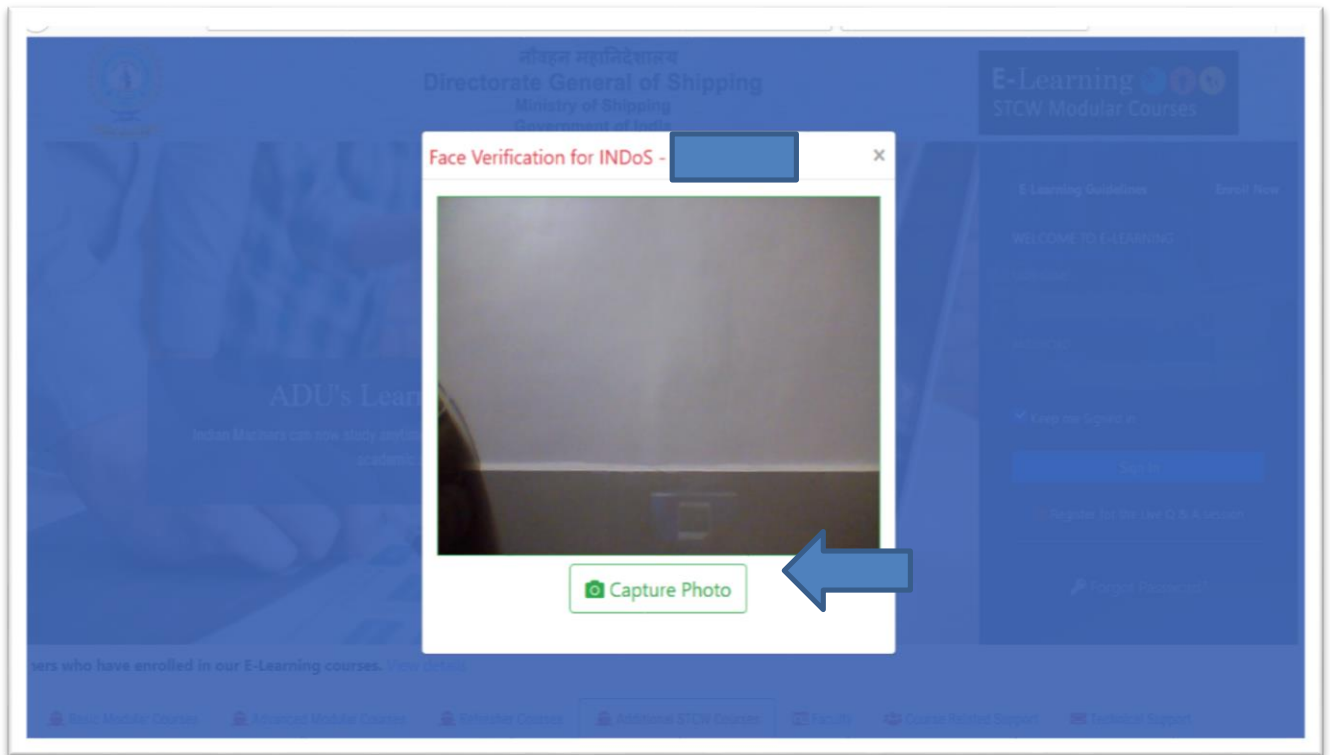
नौवहन महानिदेशालय
Directorate General of Shipping
Ministry of Shipping
Government of India

E-Learning
STCW Modular Courses

Face Verification for INDoS -
×

Capture Photo

ADU's Lear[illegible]

Indian Mariners can now study anytime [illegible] academic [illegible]

E-Learning Guidelines
Enroll Now
WELCOME TO E-LEARNING
Keep me logged in
Sign In
Register for the Live Q & A session
Forgot Password

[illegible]ers who have enrolled in our E-Learning courses. View details

Basic Modular Courses
Advanced Modular Courses
Refresher Courses
Additional STCW Courses
Faculty
Course Related Support
Technical Support